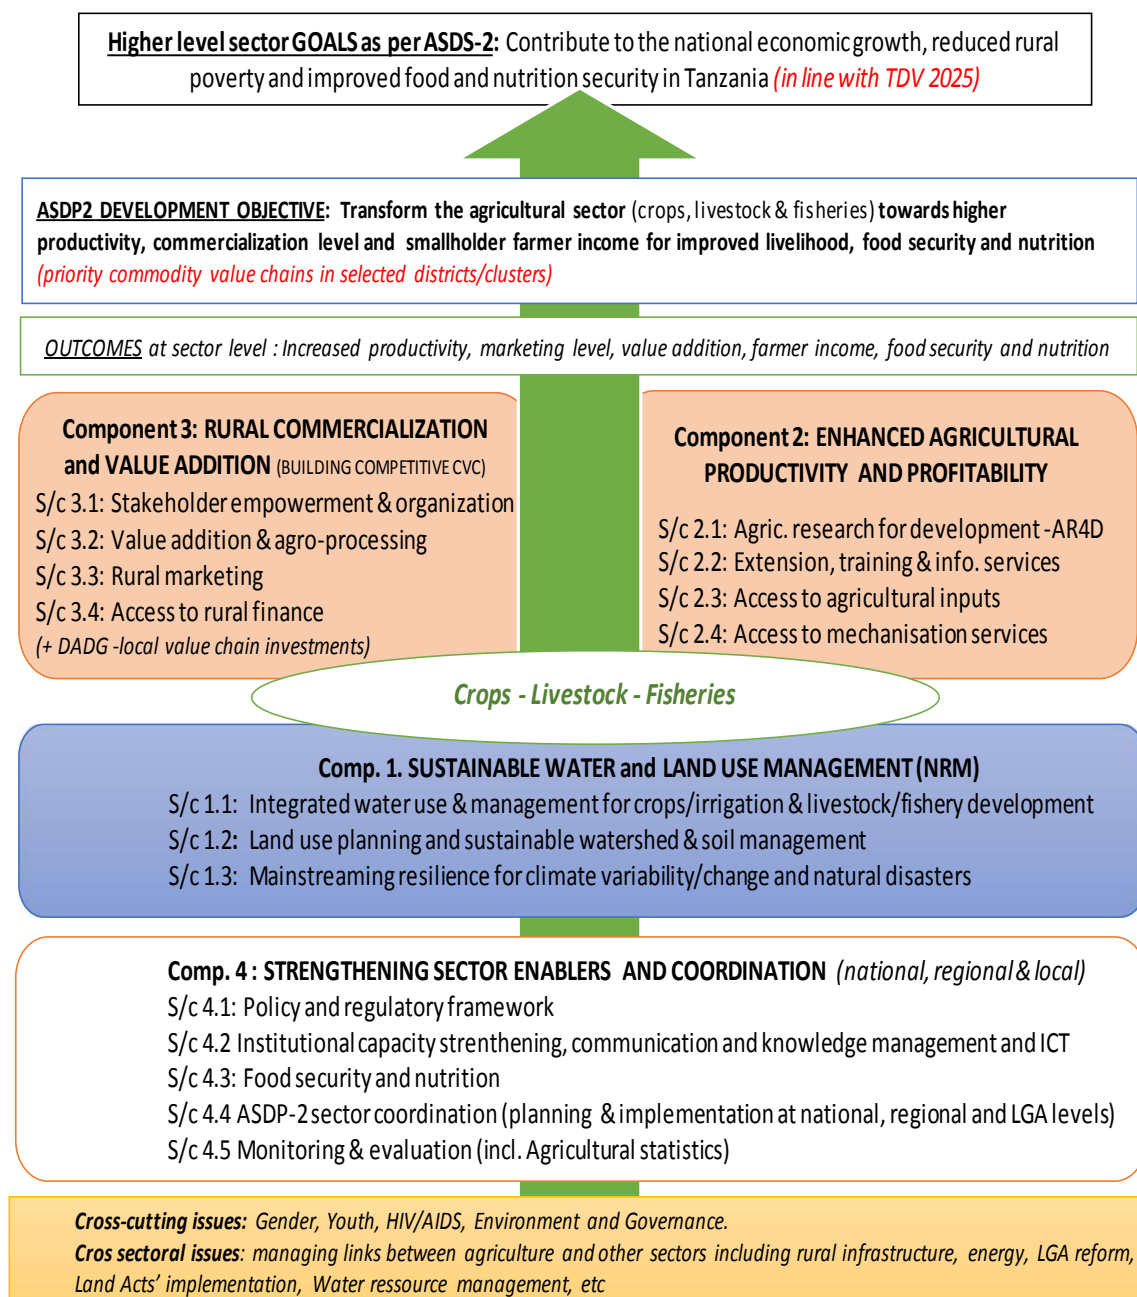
Higher level sector GOALS as per ASDS-2: Contribute to the national economic growth, reduced rural poverty and improved food and nutrition security in Tanzania (in line with TDV 2025)

ASDP2 DEVELOPMENT OBJECTIVE: Transform the agricultural sector (crops, livestock & fisheries) towards higher productivity, commercialization level and smallholder farmer income for improved livelihood, food security and nutrition (priority commodity value chains in selected districts/clusters)

OUTCOMES at sector level : Increased productivity, marketing level, value addition, farmer income, food security and nutrition

Component 3: RURAL COMMERCIALIZATION and VALUE ADDITION (BUILDING COMPETITIVE CVC)
S/c 3.1: Stakeholder empowerment & organization
S/c 3.2: Value addition & agro-processing
S/c 3.3: Rural marketing
S/c 3.4: Access to rural finance
(+ DADG -local value chain investments)

Component 2: ENHANCED AGRICULTURAL PRODUCTIVITY AND PROFITABILITY
S/c 2.1: Agric. research for development -AR4D
S/c 2.2: Extension, training & info. services
S/c 2.3: Access to agricultural inputs
S/c 2.4: Access to mechanisation services

Crops - Livestock - Fisheries

Comp. 1. SUSTAINABLE WATER and LAND USE MANAGEMENT (NRM)
S/c 1.1: Integrated water use & management for crops/irrigation & livestock/fishery development
S/c 1.2: Land use planning and sustainable watershed & soil management
S/c 1.3: Mainstreaming resilience for climate variability/change and natural disasters

Comp. 4 : STRENGTHENING SECTOR ENABLERS AND COORDINATION (national, regional & local)
S/c 4.1: Policy and regulatory framework
S/c 4.2 Institutional capacity strenthening, communication and knowledge management and ICT
S/c 4.3: Food security and nutrition
S/c 4.4 ASDP-2 sector coordination (planning & implementation at national, regional and LGA levels)
S/c 4.5 Monitoring & evaluation (incl. Agricultural statistics)

Cross-cutting issues: Gender, Youth, HIV/AIDS, Environment and Governance.
Cros sectoral issues: managing links between agriculture and other sectors including rural infrastructure, energy, LGA reform, Land Acts' implementation, Water ressource management, etc